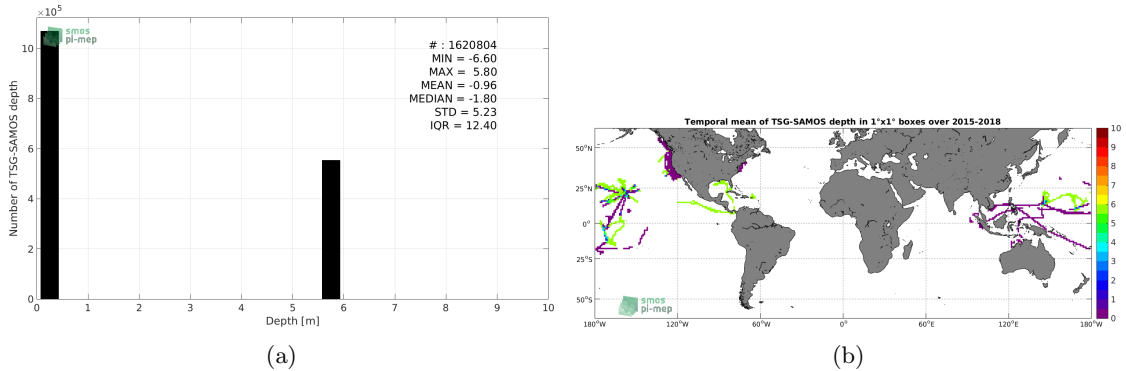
$\times 10^5$

smos
pi-mep

# : 1620804
MIN = -6.60
MAX = 5.80
MEAN = -0.96
MEDIAN = -1.80
STD = 5.23
IQR = 12.40

Number of TSG-SAMOS depth

10
8
6
4
2
0

0 1 2 3 4 5 6 7 8 9 10

Depth [m]

(a)

Temporal mean of TSG-SAMOS depth in 1°x1° boxes over 2015-2018

50°N
25°N
0°
25°S
50°S

smos
pi-mep

180°W 120°W 60°W 0° 60°E 120°E 180°W

10
9
8
7
6
5
4
3
2
1
0

(b)